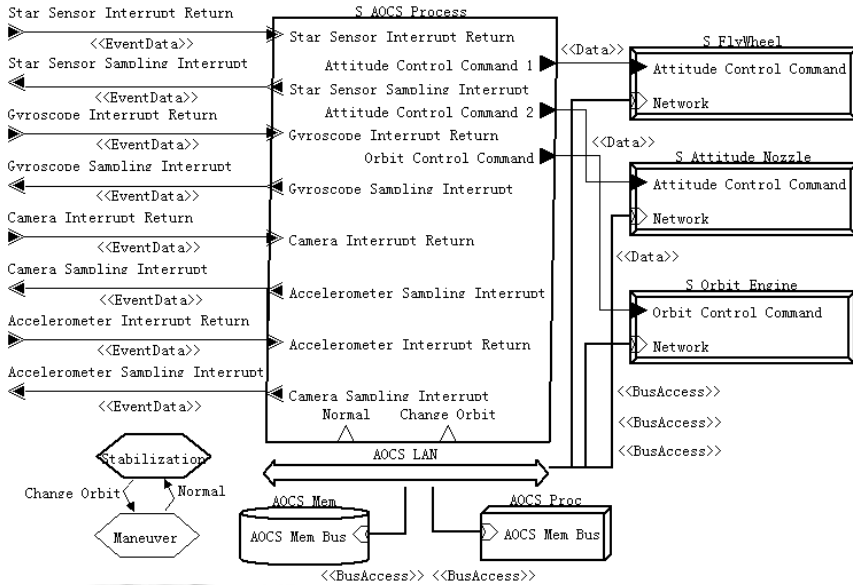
Star Sensor Interrupt Return
<<EventData>>
Star Sensor Sampling Interrupt
<<EventData>>
Gyroscope Interrupt Return
<<EventData>>
Gyroscope Sampling Interrupt
<<EventData>>
Camera Interrupt Return
<<EventData>>
Camera Sampling Interrupt
<<EventData>>
Accelerometer Interrupt Return
<<EventData>>
Accelerometer Sampling Interrupt
<<EventData>>

S AOCS Process
Star Sensor Interrupt Return
Attitude Control Command 1
Star Sensor Sampling Interrupt
Attitude Control Command 2
Gyroscope Interrupt Return
Orbit Control Command
Gyroscope Sampling Interrupt
Camera Interrupt Return
Accelerometer Sampling Interrupt
Accelerometer Interrupt Return
Camera Sampling Interrupt
Normal
Change Orbit

<<Data>>
S FlyWheel
Attitude Control Command
Network
<<Data>>
S Attitude Nozzle
Attitude Control Command
Network
<<Data>>
S Orbit Engine
Orbit Control Command
Network
<<BusAccess>>
<<BusAccess>>
<<BusAccess>>

Stabilization
Change Orbit
Normal
Maneuver

AOCS LAN
AOCS Mem
AOCS Mem Bus
AOCS Proc
AOCS Mem Bus
<<BusAccess>> <<BusAccess>>